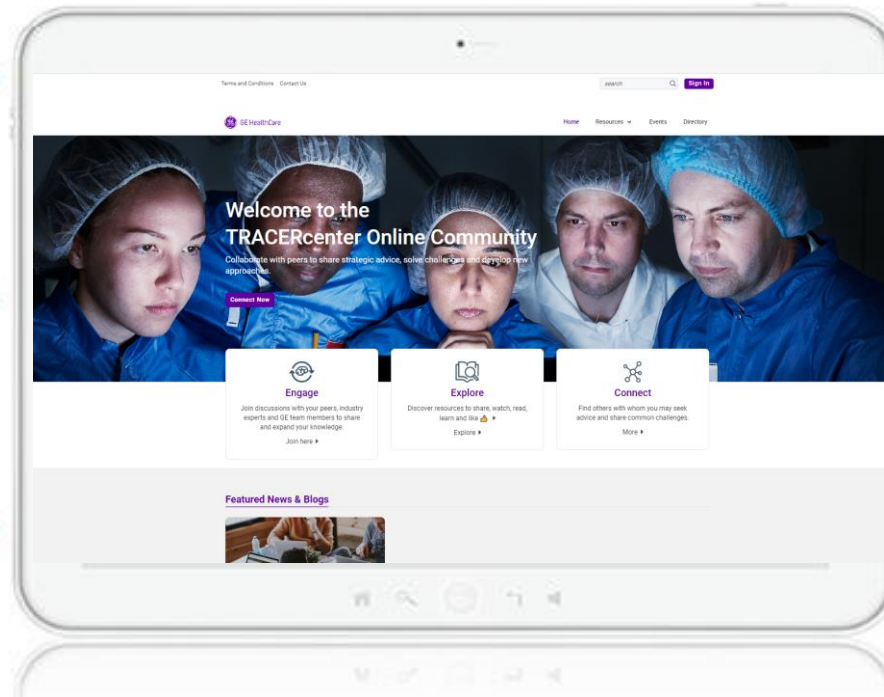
Terms and Conditions Contact Us

search

Sign In

GE HealthCare

Home Resources Events Directory

Welcome to the TRACERcenter Online Community

Collaborate with peers to share strategic advice, solve challenges and develop new approaches.

Connect Now

Engage

Join discussions with your peers, industry experts and GE team members to share and expand your knowledge.

Join here

Explore

Discover resources to share, watch, read, learn and like 👍

Explore

Connect

Find others with whom you may seek advice and share common challenges.

More

Featured News & Blogs